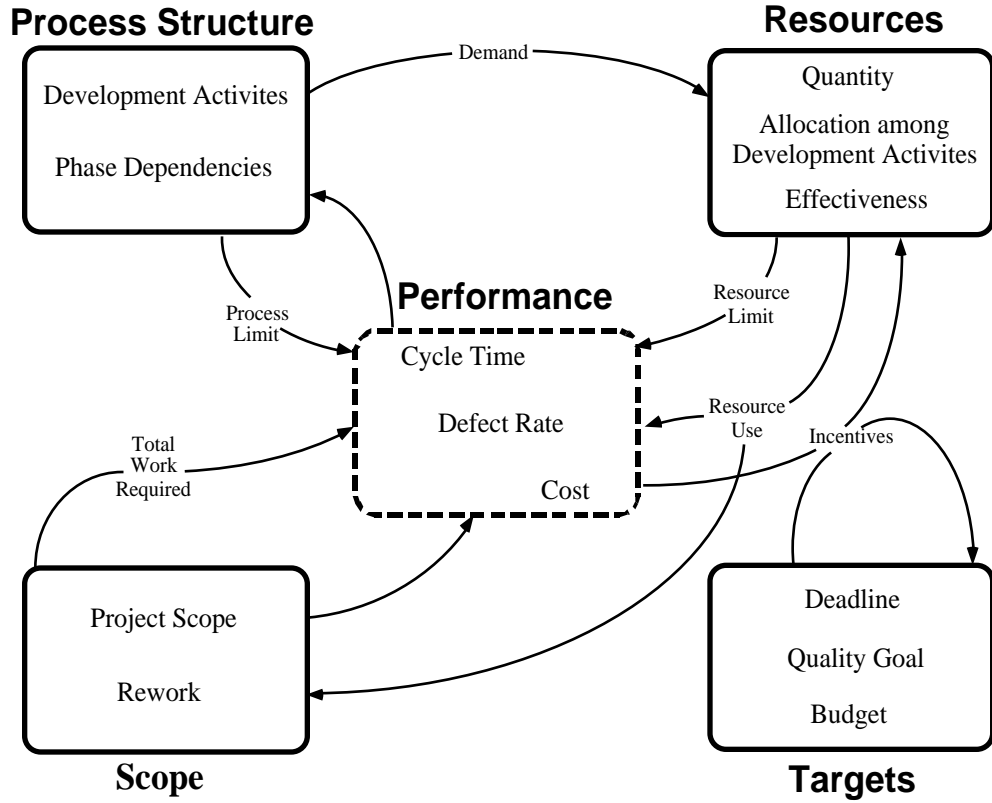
Process Structure

Development Activites

Phase Dependencies

Demand

Resources

Quantity

Allocation among Development Activites

Effectiveness

Process Limit

Performance

Resource Limit

Cycle Time

Defect Rate

Cost

Resource Use

Incentives

Total Work Required

Project Scope

Rework

Scope

Deadline

Quality Goal

Budget

Targets